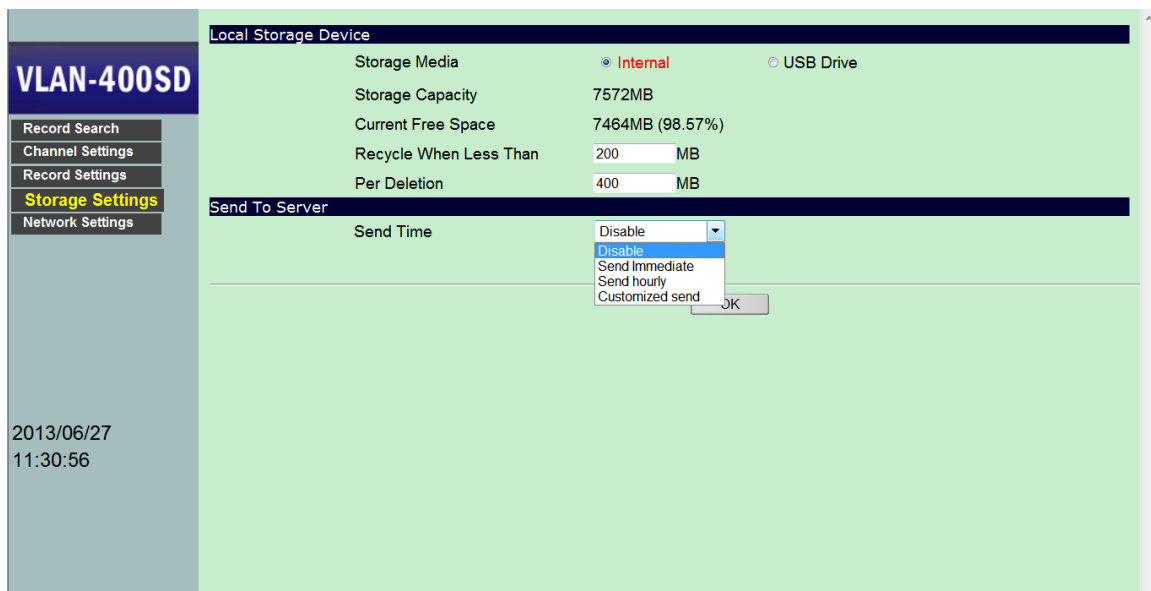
VLAN-400SD

Record Search
Channel Settings
Record Settings
Storage Settings
Network Settings

2013/06/27
11:30:56

Local Storage Device

Storage Media ◉ Internal ○ USB Drive
Storage Capacity 7572MB
Current Free Space 7464MB (98.57%)
Recycle When Less Than 200 MB
Per Deletion 400 MB

Send To Server

Send Time Disable
Disable
Send Immediate
Send hourly
Customized send

OK